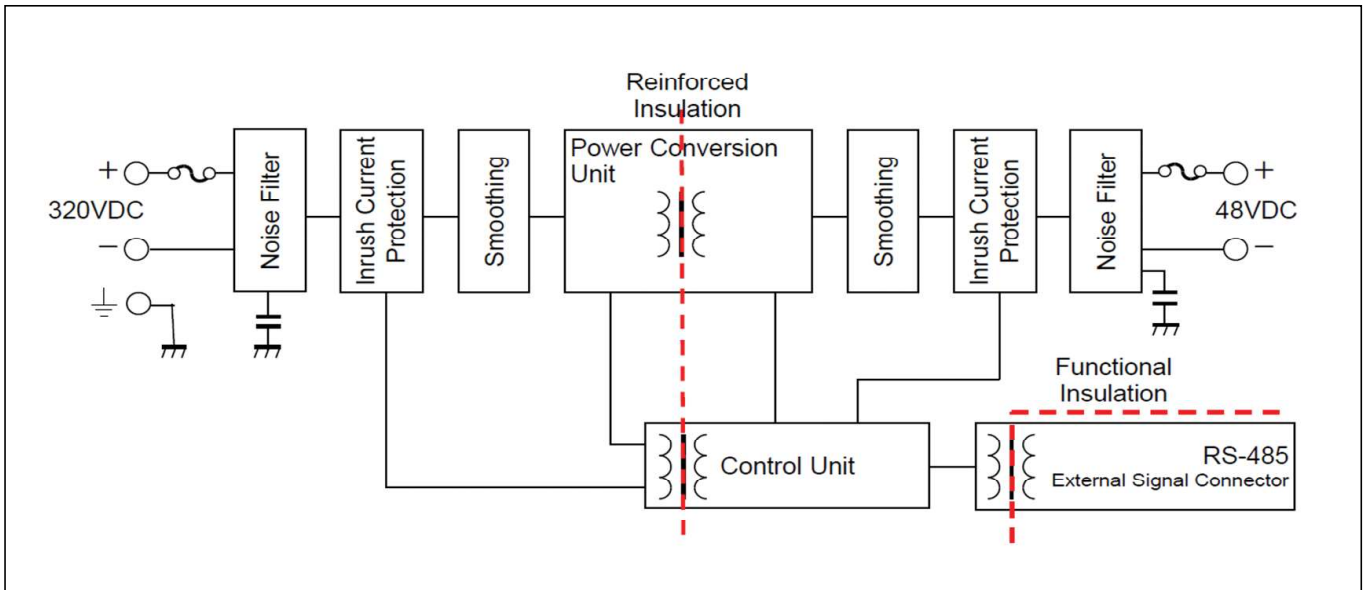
Reinforced Insulation

+

320VDC

−

Noise Filter

Inrush Current Protection

Smoothing

Power Conversion Unit

Smoothing

Inrush Current Protection

Noise Filter

+

48VDC

−

Functional Insulation

Control Unit

RS-485
External Signal Connector